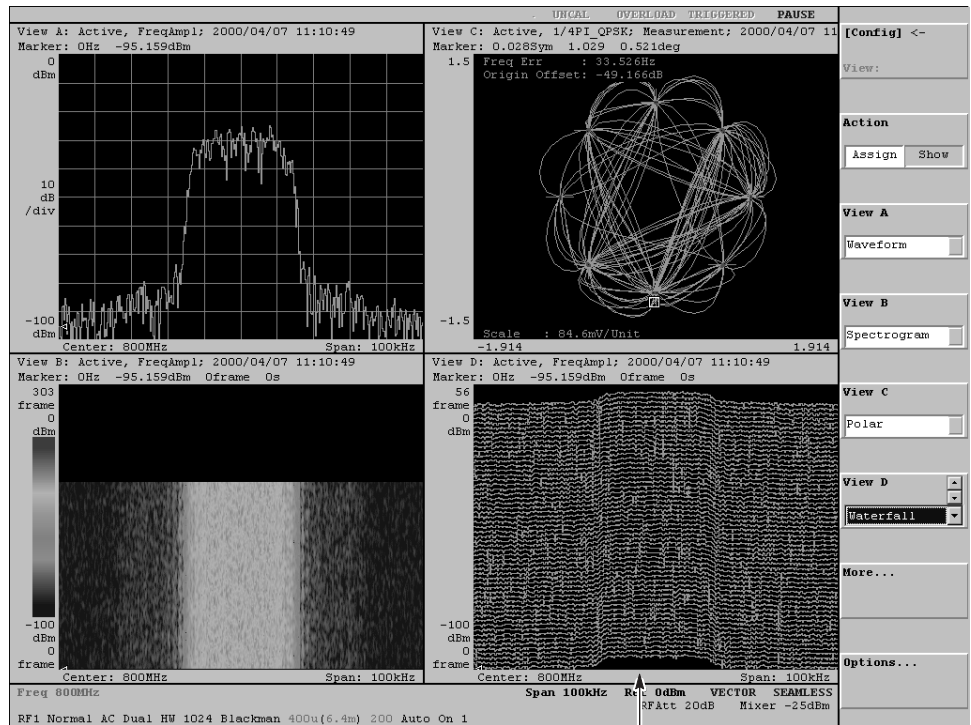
UNCAL OVERLOAD TRIGGERED PAUSE

View A: Active, FreqAmpl; 2000/04/07 11:10:49
Marker: 0Hz -95.159dBm
0
dBm
10
dB
/div
-100
dBm
Center: 800MHz
Span: 100kHz

View C: Active, 1/4PI_QPSK; Measurement; 2000/04/07 11
Marker: 0.028Sym 1.029 0.521deg
1.5
Freq Err : 33.526Hz
Origin Offset: -49.166dB
-1.5
Scale : 84.6mV/Unit
-1.914
1.914

View B: Active, FreqAmpl; 2000/04/07 11:10:49
Marker: 0Hz -95.159dBm 0frame 0s
303
frame
0
dBm
-100
dBm
0
frame
Center: 800MHz
Span: 100kHz

View D: Active, FreqAmpl; 2000/04/07 11:10:49
Marker: 0Hz -95.159dBm 0frame 0s
56
frame
0
dBm
-100
dBm
0
frame
Center: 800MHz
Span: 100kHz

[Config] <-
View:
Action
Assign
Show
View A
Waveform
View B
Spectrogram
View C
Polar
View D
Waterfall
More...
Options...

Freq 800MHz
Span 100kHz
Ref 0dBm
VECTOR
SEAMLESS
RFAtt 20dB
Mixer -25dBm
RF1 Normal AC Dual HW 1024 Blackman 400u(6.4m) 200 Auto On 1